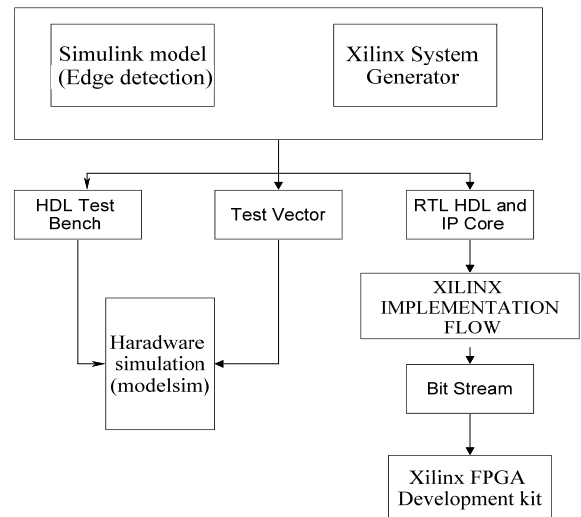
Simulink model (Edge detection)

Xilinx System Generator

HDL Test Bench

Test Vector

RTL HDL and IP Core

Haradware simulation (modelsim)

XILINX IMPLEMENTATION FLOW

Bit Stream

Xilinx FPGA Development kit